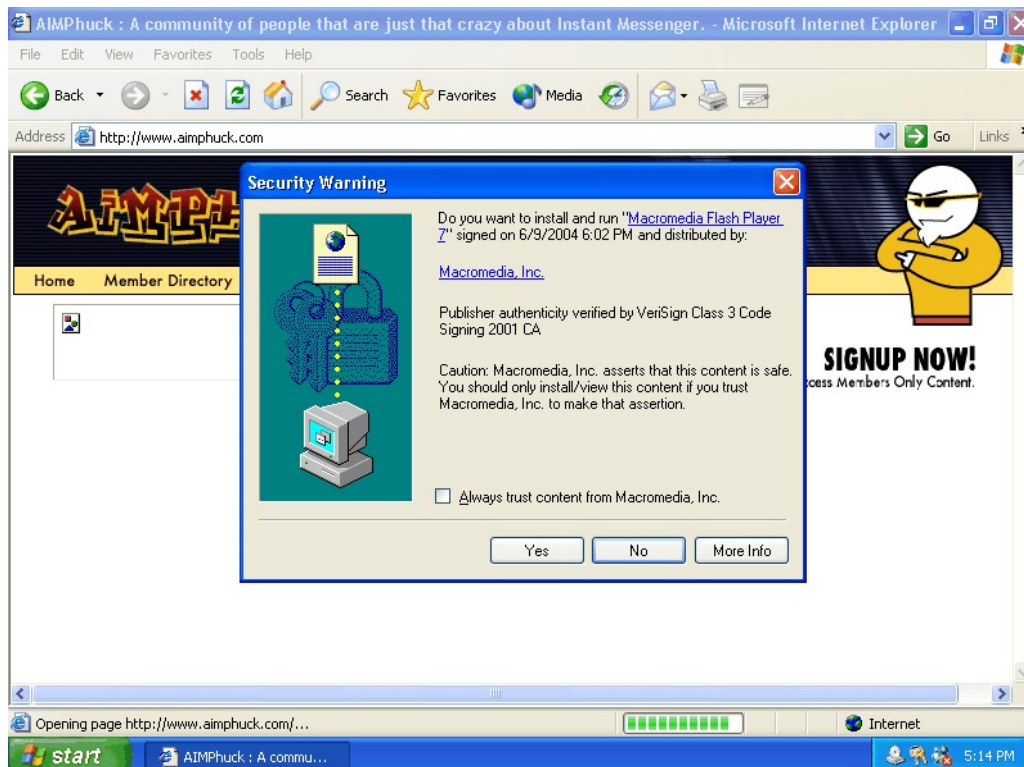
AIMPhuck : A community of people that are just that crazy about Instant Messenger. - Microsoft Internet Explorer

File Edit View Favorites Tools Help

Back Search Favorites Media

Address http://www.aimphuck.com Go Links

AIMPH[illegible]

Home Member Directory

Security Warning

Do you want to install and run "Macromedia Flash Player 7" signed on 6/9/2004 6:02 PM and distributed by:

Macromedia, Inc.

Publisher authenticity verified by VeriSign Class 3 Code Signing 2001 CA

Caution: Macromedia, Inc. asserts that this content is safe. You should only install/view this content if you trust Macromedia, Inc. to make that assertion.

Always trust content from Macromedia, Inc.

Yes No More Info

SIGNUP NOW!

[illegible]cess Members Only Content.

Opening page http://www.aimphuck.com/...

Internet

start AIMPhuck : A commu...

5:14 PM